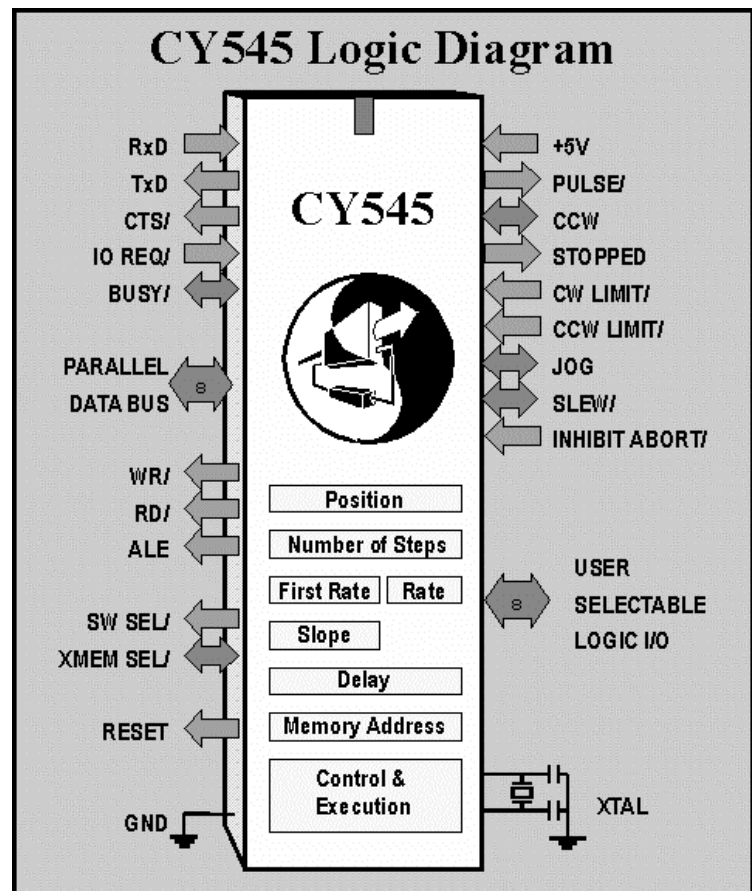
CY545 Logic Diagram

RxD
TxD
CTS/
IO REQ/
BUSY/
PARALLEL DATA BUS
8
WR/
RD/
ALE
SW SEL/
XMEM SEL/
RESET
GND

CY545

Position
Number of Steps
First Rate
Rate
Slope
Delay
Memory Address
Control & Execution

+5V
PULSE/
CCW
STOPPED
CW LIMIT/
CCW LIMIT/
JOG
SLEW/
INHIBIT ABORT/
8
USER SELECTABLE LOGIC I/O
XTAL